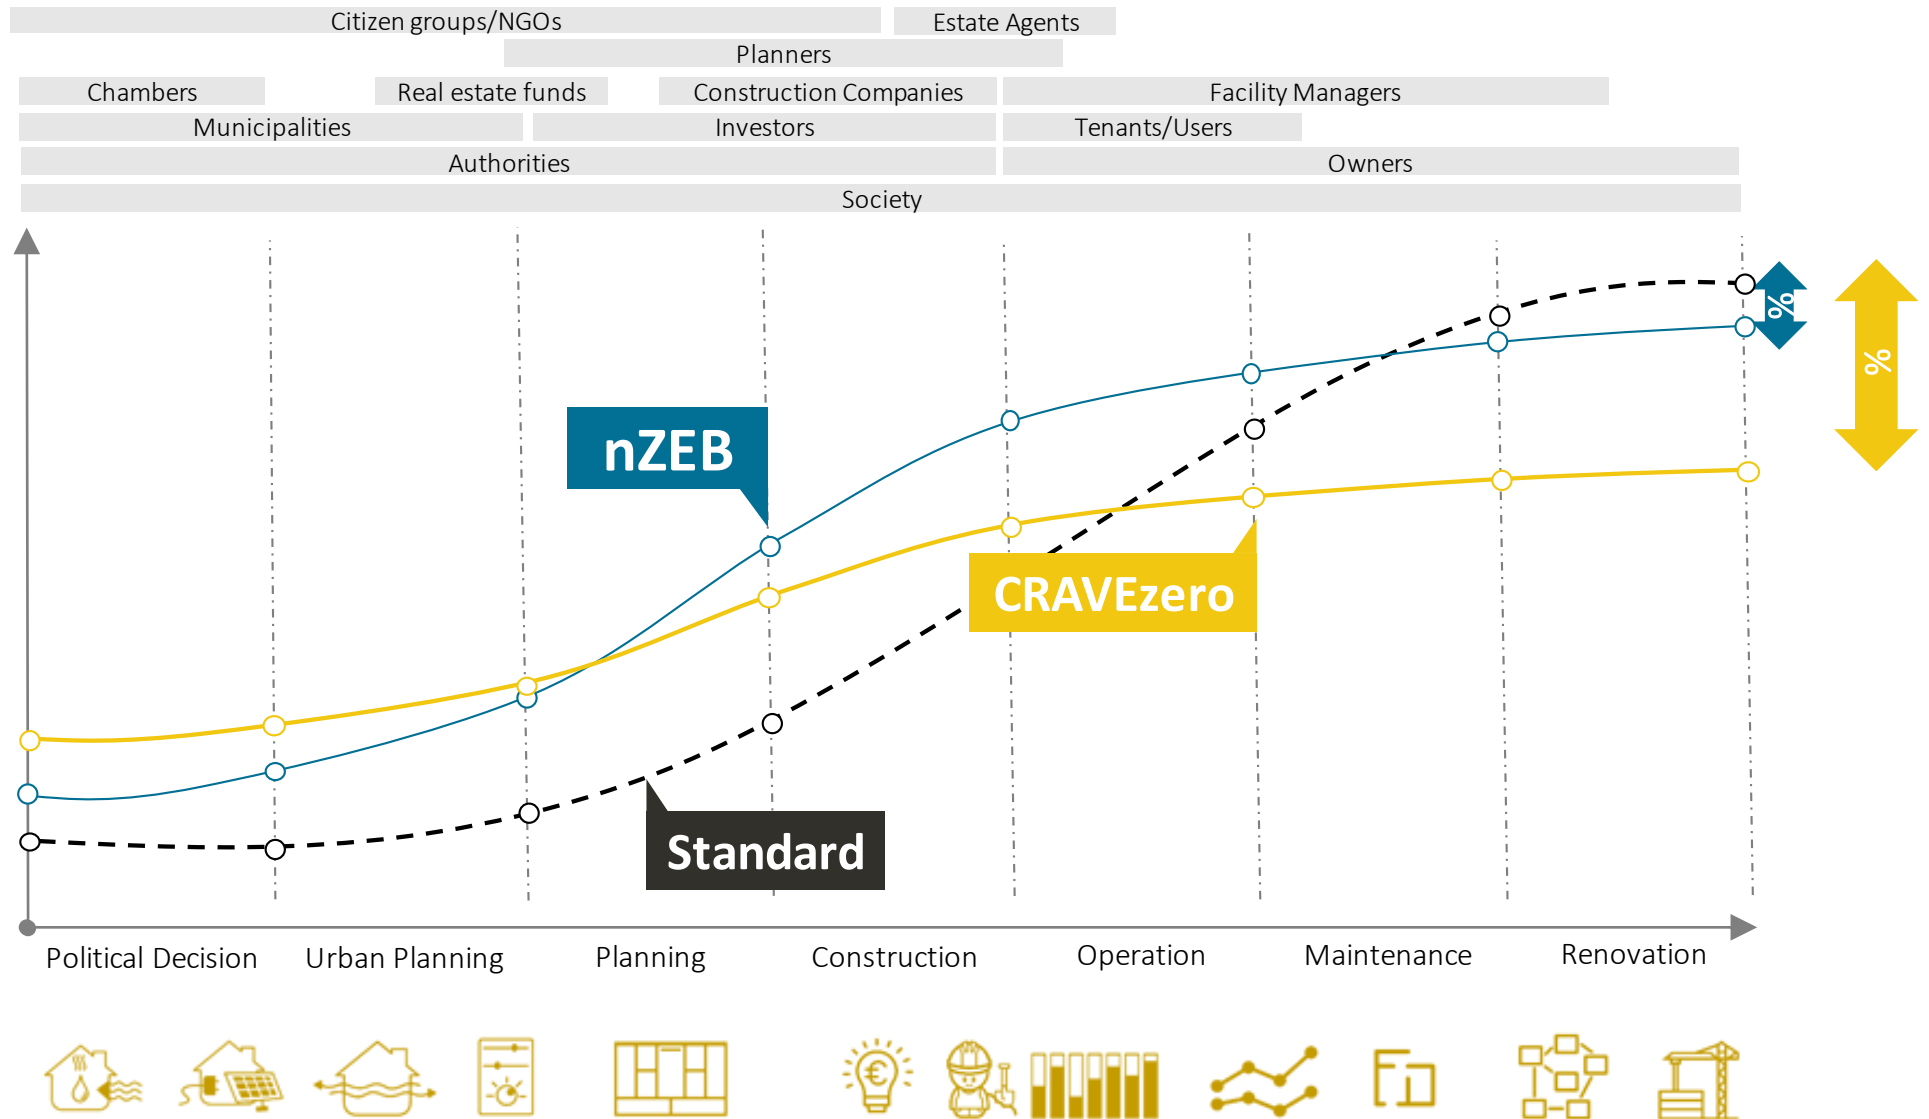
Citizen groups/NGOs

Estate Agents

Planners

Chambers

Real estate funds

Construction Companies

Facility Managers

Municipalities

Investors

Tenants/Users

Authorities

Owners

Society

nZEB

CRAVEzero

Standard

%

%

Political Decision

Urban Planning

Planning

Construction

Operation

Maintenance

Renovation